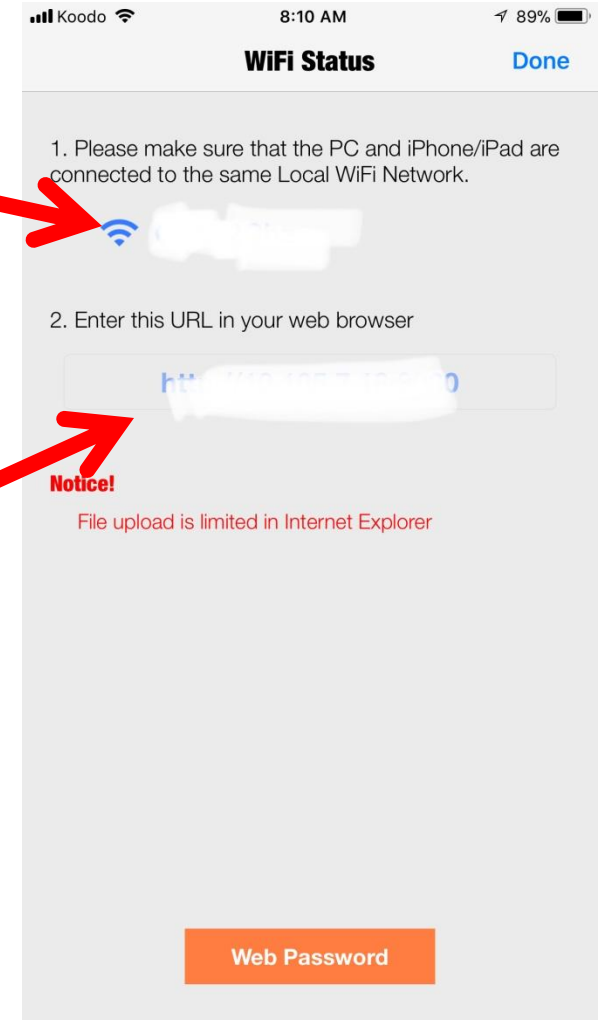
Koodo 8:10 AM 89%

WiFi Status

Done

1. Please make sure that the PC and iPhone/iPad are connected to the same Local WiFi Network.

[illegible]

2. Enter this URL in your web browser

htt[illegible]0

Notice!

File upload is limited in Internet Explorer

Web Password